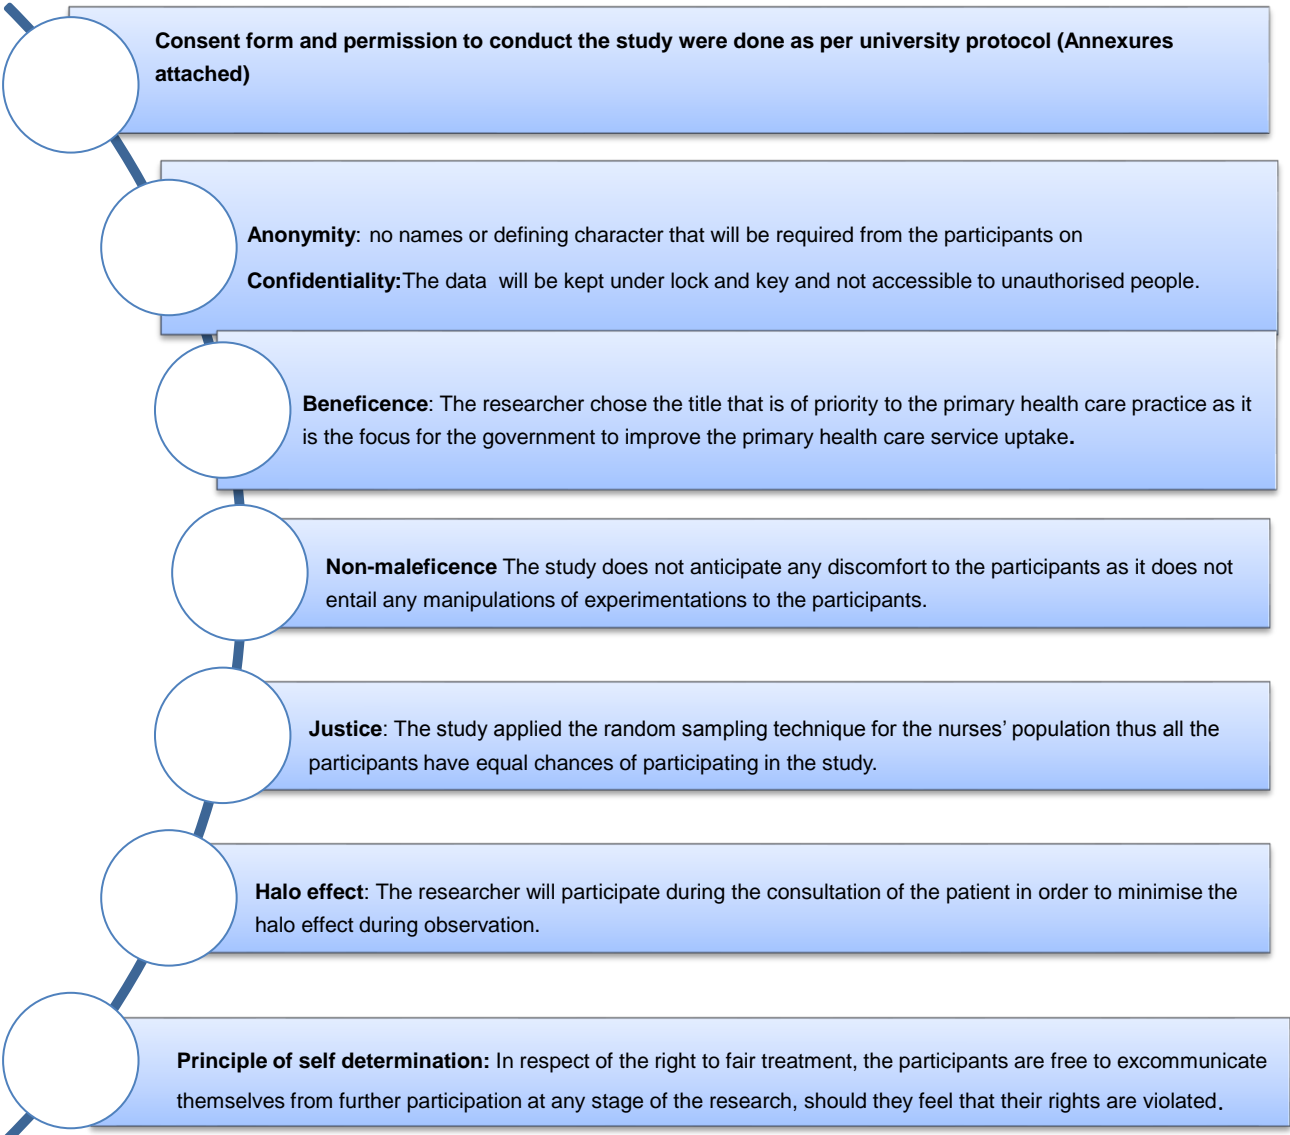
Consent form and permission to conduct the study were done as per university protocol (Annexures attached)

Anonymity: no names or defining character that will be required from the participants on

Confidentiality:The data will be kept under lock and key and not accessible to unauthorised people.

Beneficence: The researcher chose the title that is of priority to the primary health care practice as it is the focus for the government to improve the primary health care service uptake.

Non-maleficence The study does not anticipate any discomfort to the participants as it does not entail any manipulations of experimentations to the participants.

Justice: The study applied the random sampling technique for the nurses' population thus all the participants have equal chances of participating in the study.

Halo effect: The researcher will participate during the consultation of the patient in order to minimise the halo effect during observation.

Principle of self determination: In respect of the right to fair treatment, the participants are free to excommunicate themselves from further participation at any stage of the research, should they feel that their rights are violated.